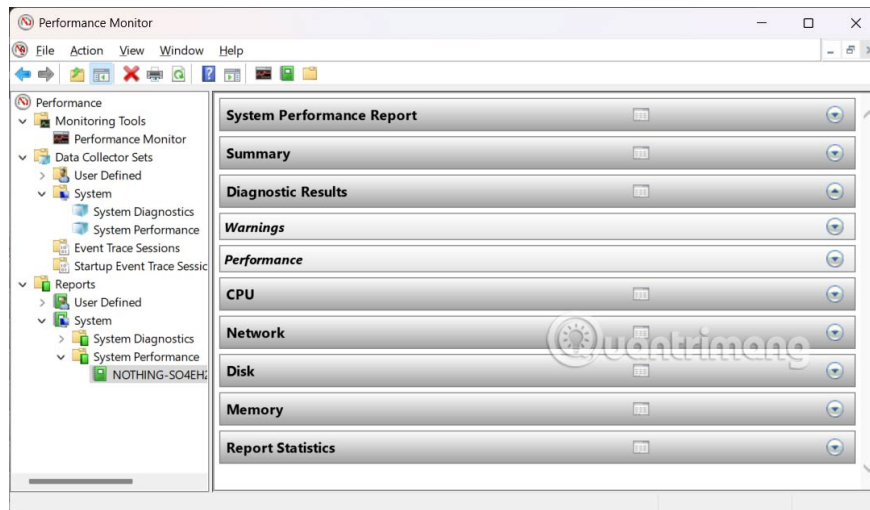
Performance Monitor

File Action View Window Help

Performance
Monitoring Tools
Performance Monitor
Data Collector Sets
User Defined
System
System Diagnostics
System Performance
Event Trace Sessions
Startup Event Trace Sessic
Reports
User Defined
System
System Diagnostics
System Performance
NOTHING-SO4EH2

System Performance Report
Summary
Diagnostic Results
Warnings
Performance
CPU
Network
Disk
Memory
Report Statistics

quantrimang